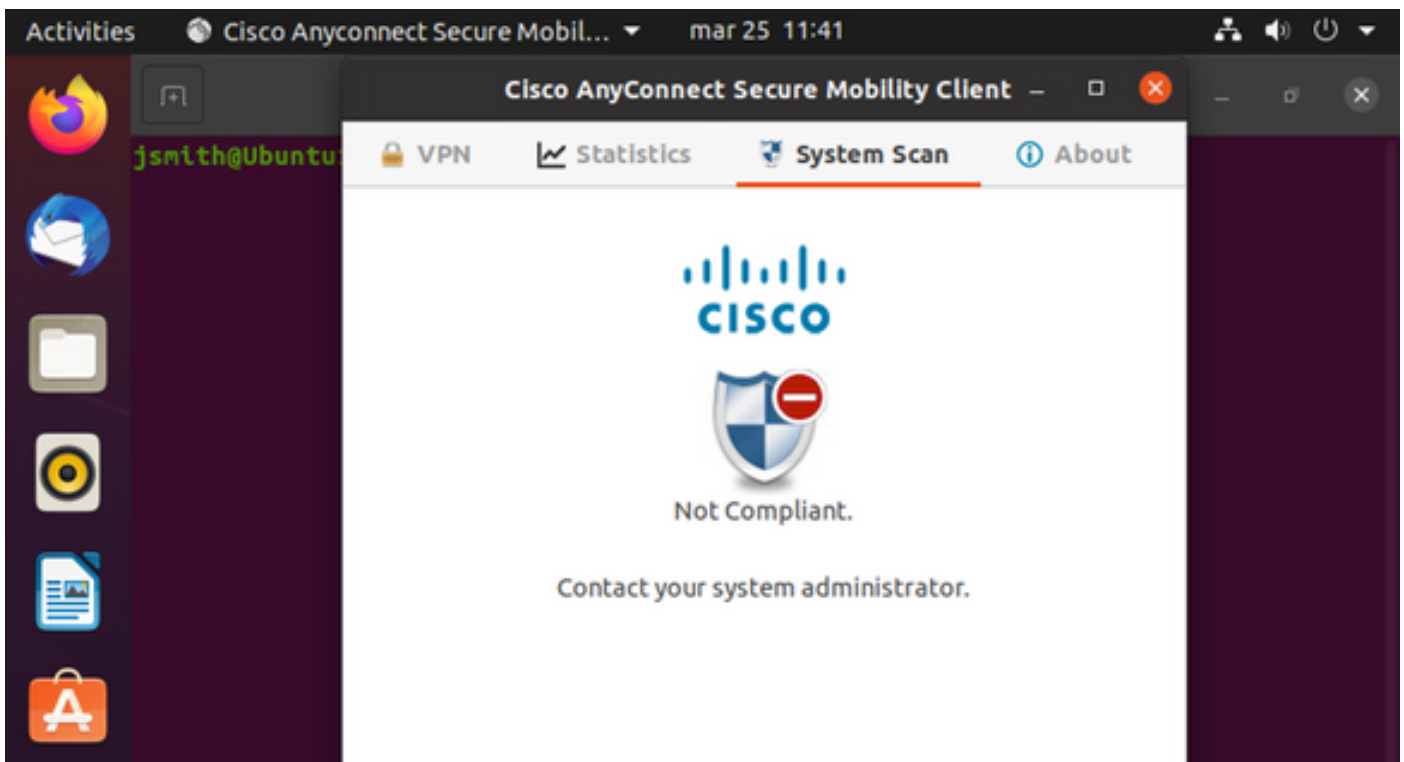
Activities Cisco Anyconnect Secure Mobil... mar 25 11:41

jsmith@Ubuntu

Cisco AnyConnect Secure Mobility Client

VPN Statistics System Scan About

cisco

Not Compliant.

Contact your system administrator.